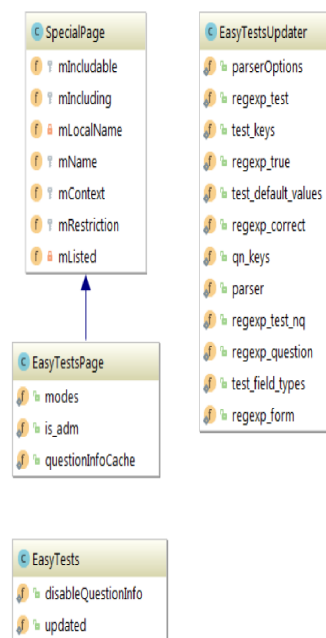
SpecialPage
mIncludable
mIncluding
mLocalName
mName
mContext
mRestriction
mListed

EasyTestsPage
modes
is_adm
questionInfoCache

EasyTests
disableQuestionInfo
updated

EasyTestsUpdater
parserOptions
regexp_test
test_keys
regexp_true
test_default_values
regexp_correct
qn_keys
parser
regexp_test_nq
regexp_question
test_field_types
regexp_form